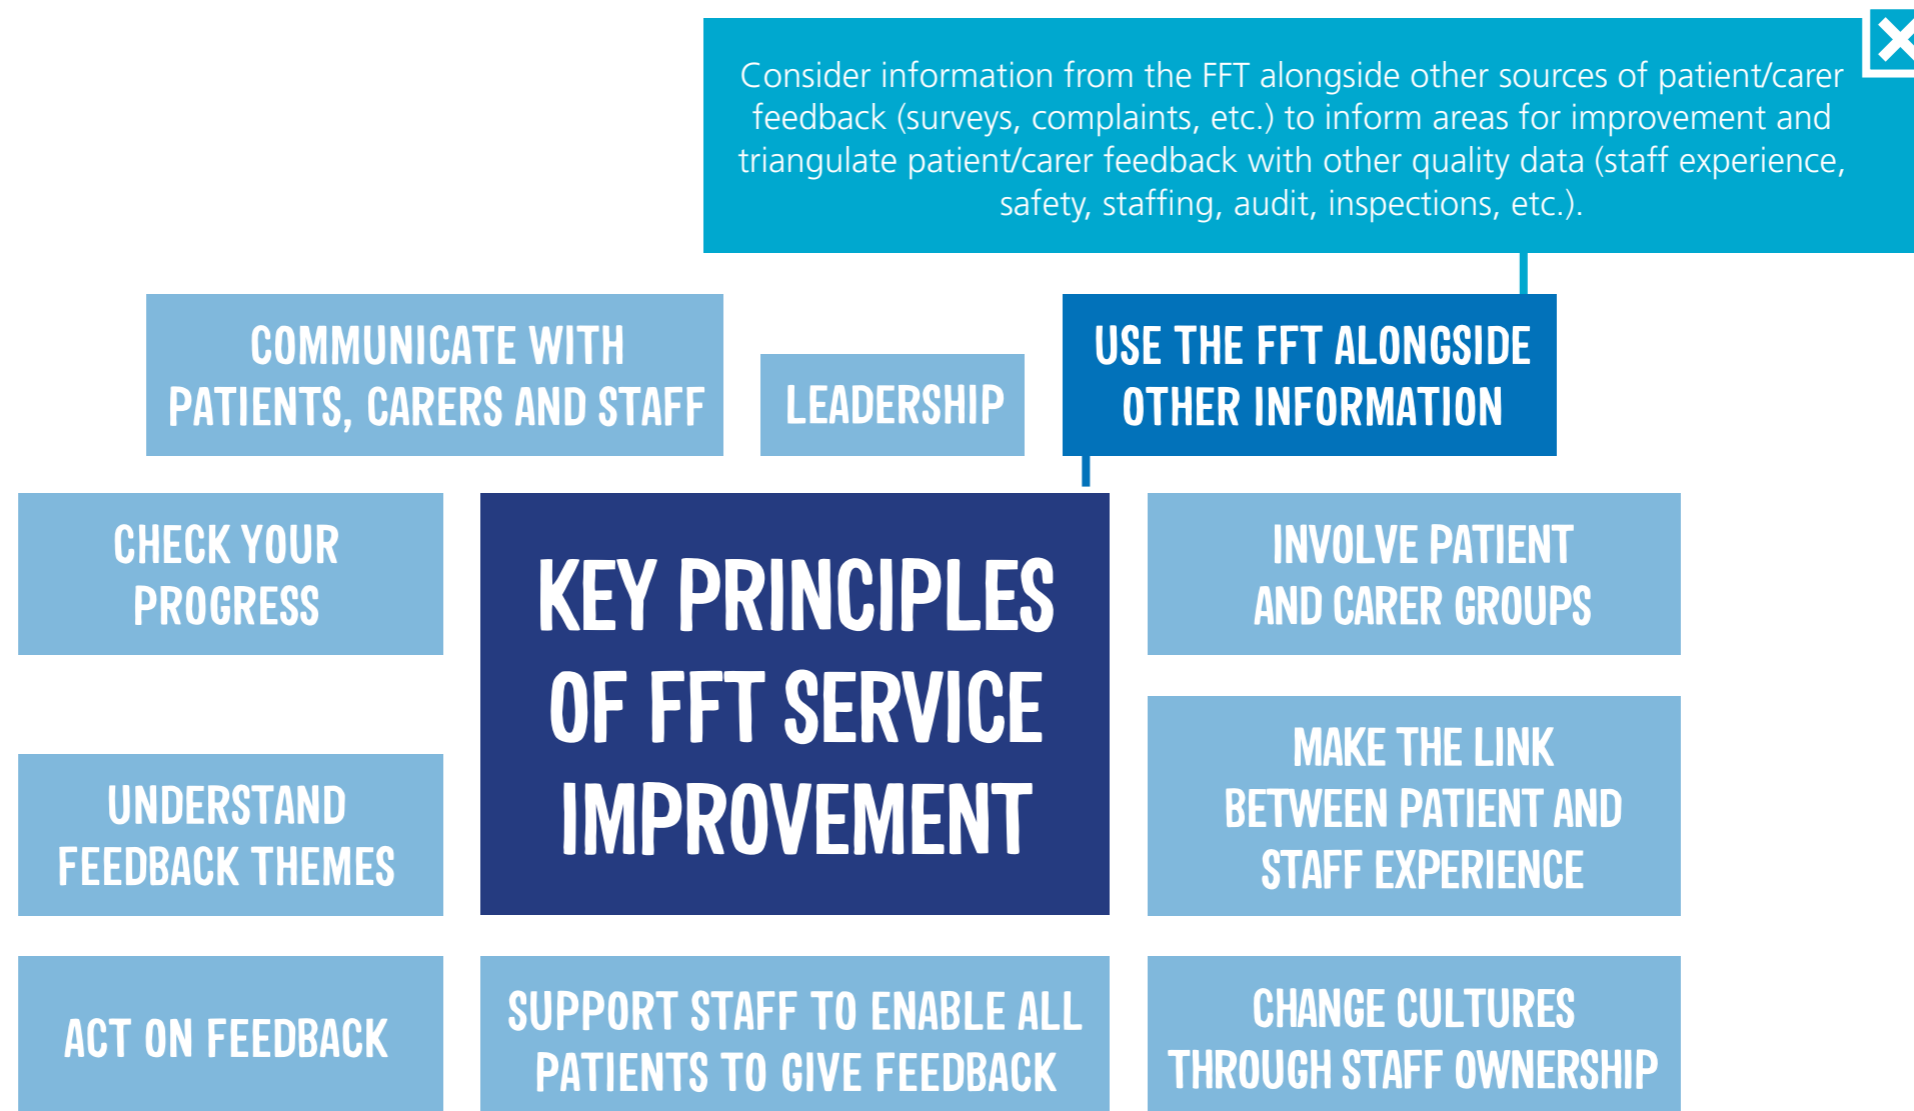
Consider information from the FFT alongside other sources of patient/carer feedback (surveys, complaints, etc.) to inform areas for improvement and triangulate patient/carer feedback with other quality data (staff experience, safety, staffing, audit, inspections, etc.).

COMMUNICATE WITH PATIENTS, CARERS AND STAFF

LEADERSHIP

USE THE FFT ALONGSIDE OTHER INFORMATION

CHECK YOUR PROGRESS

KEY PRINCIPLES OF FFT SERVICE IMPROVEMENT

INVOLVE PATIENT AND CARER GROUPS

UNDERSTAND FEEDBACK THEMES

MAKE THE LINK BETWEEN PATIENT AND STAFF EXPERIENCE

ACT ON FEEDBACK

SUPPORT STAFF TO ENABLE ALL PATIENTS TO GIVE FEEDBACK

CHANGE CULTURES THROUGH STAFF OWNERSHIP